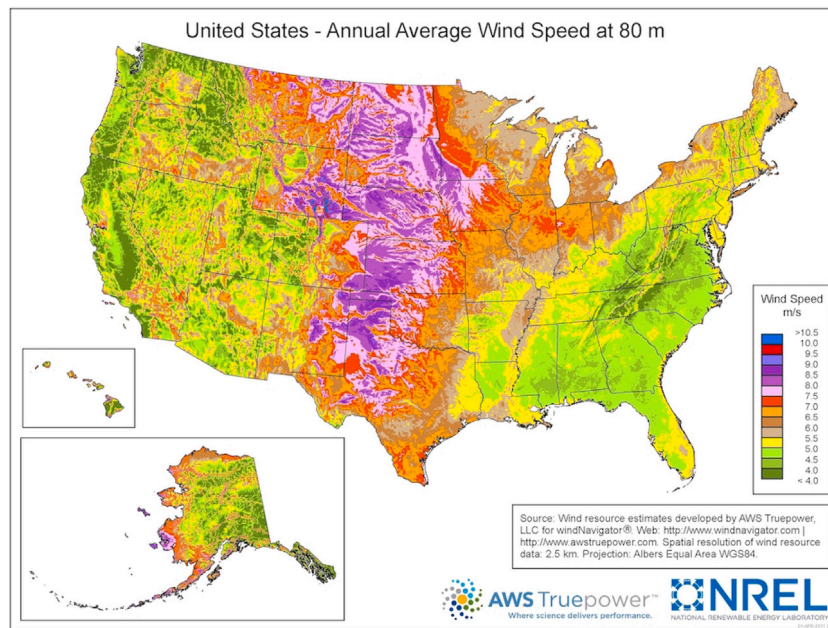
United States - Annual Average Wind Speed at 80 m

Wind Speed
m/s

>10.5
10.0
9.5
9.0
8.5
8.0
7.5
7.0
6.5
6.0
5.5
5.0
4.5
4.0
< 4.0

Source: Wind resource estimates developed by AWS Truepower, LLC for windNavigator®. Web: http://www.windnavigator.com | http://www.awstruepower.com. Spatial resolution of wind resource data: 2.5 km. Projection: Albers Equal Area WGS84.

AWS Truepower™
Where science delivers performance.

NREL
NATIONAL RENEWABLE ENERGY LABORATORY

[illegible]